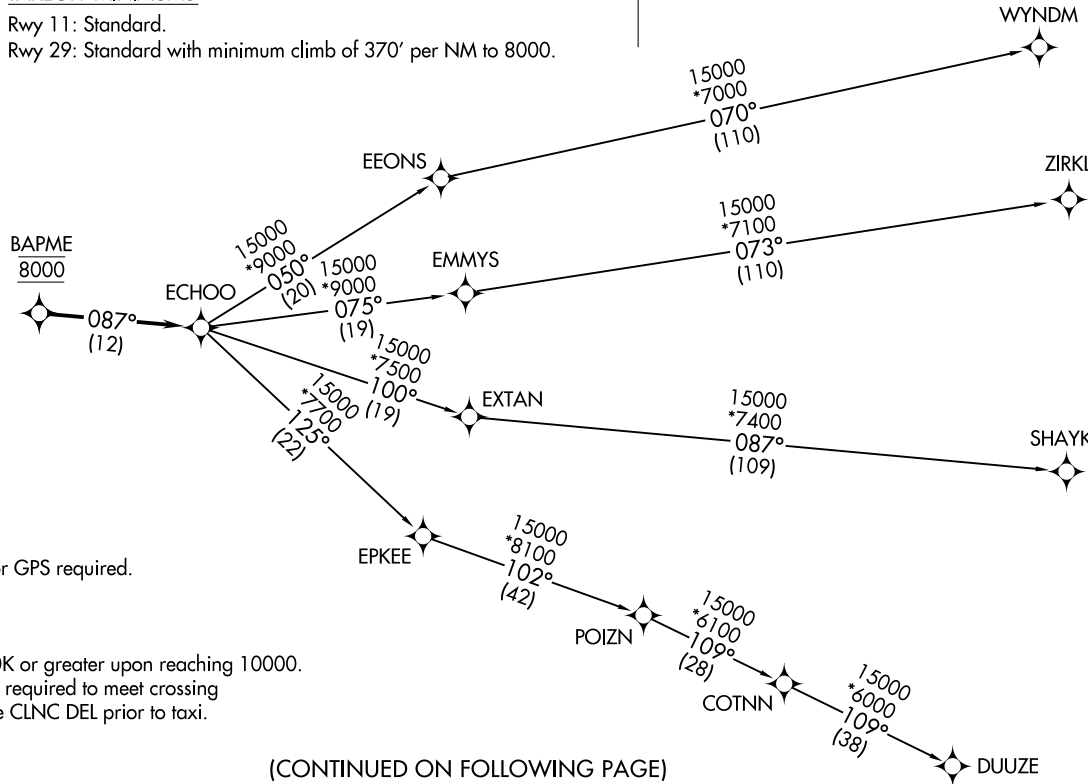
Rwy 11: Standard.
Rwy 29: Standard with minimum climb of 370′ per NM to 8000.

WYNDM

15000
*7000
070°
(110)

EEONS

ZIRKL

15000
*9000
050°
(20)

15000
*7100
073°
(110)

BAPME
8000

15000
*9000
075°
(19)

EMMYS

ECHOO

087°
(12)

15000
*7500
100°
(19)

15000
*7700
125°
(22)

EXTAN

15000
*7400
087°
(109)

SHAYK

r GPS required.

EPKEE

15000
*8100
102°
(42)

POIZN

15000
*6100
109°
(28)

K or greater upon reaching 10000.
required to meet crossing
e CLNC DEL prior to taxi.

COTNN

15000
*6000
109°
(38)

DUUZE

(CONTINUED ON FOLLOWING PAGE)